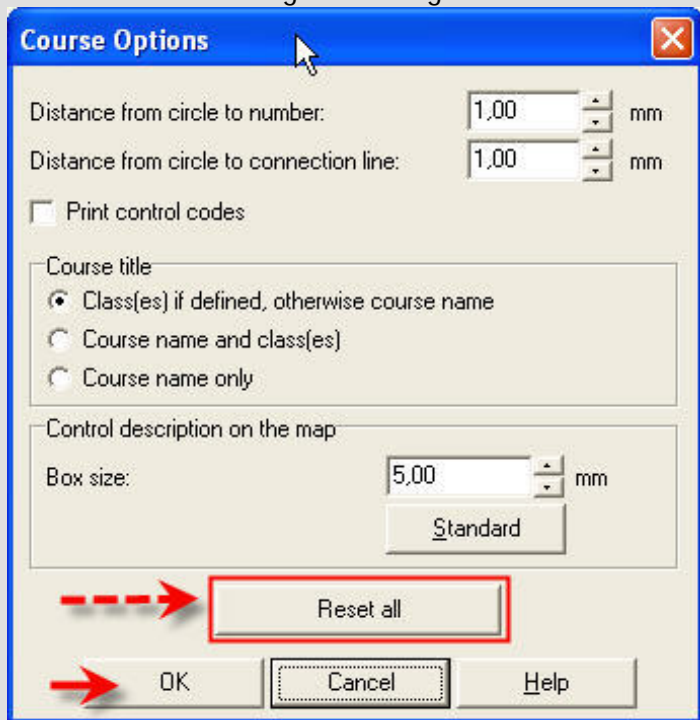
Course Options

Distance from circle to number: 1,00 mm

Distance from circle to connection line: 1,00 mm

Print control codes

Course title

Class(es) if defined, otherwise course name

Course name and class(es)

Course name only

Control description on the map

Box size: 5,00 mm

Standard

Reset all

OK

Cancel

Help